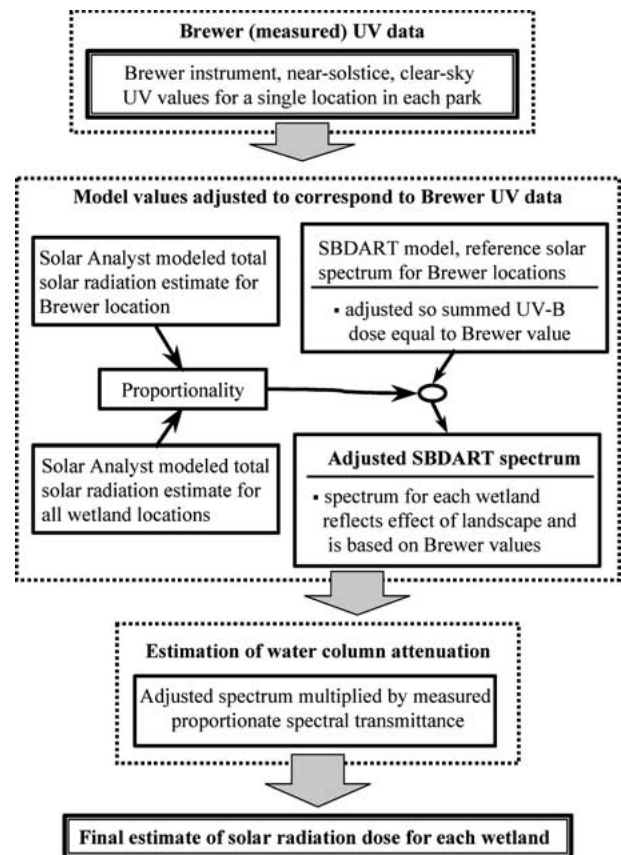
Brewer (measured) UV data

Brewer instrument, near-solstice, clear-sky UV values for a single location in each park

Model values adjusted to correspond to Brewer UV data

Solar Analyst modeled total solar radiation estimate for Brewer location

SBDART model, reference solar spectrum for Brewer locations

▪ adjusted so summed UV-B dose equal to Brewer value

Proportionality

Solar Analyst modeled total solar radiation estimate for all wetland locations

Adjusted SBDART spectrum

▪ spectrum for each wetland reflects effect of landscape and is based on Brewer values

Estimation of water column attenuation

Adjusted spectrum multiplied by measured proportionate spectral transmittance

Final estimate of solar radiation dose for each wetland